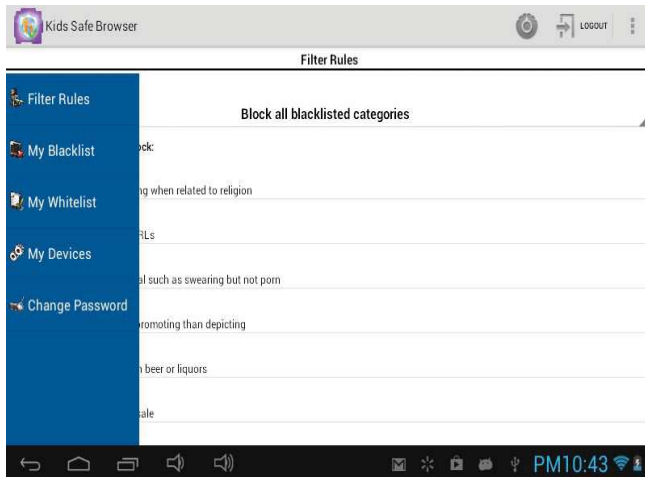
Kids Safe Browser

LOGOUT

Filter Rules

Filter Rules

My Blacklist

My Whitelist

My Devices

Change Password

Block all blacklisted categories

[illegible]ck:

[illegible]g when related to religion

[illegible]RLs

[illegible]l such as swearing but not porn

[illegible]romoting than depicting

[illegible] beer or liquors

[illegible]ale

PM10:43